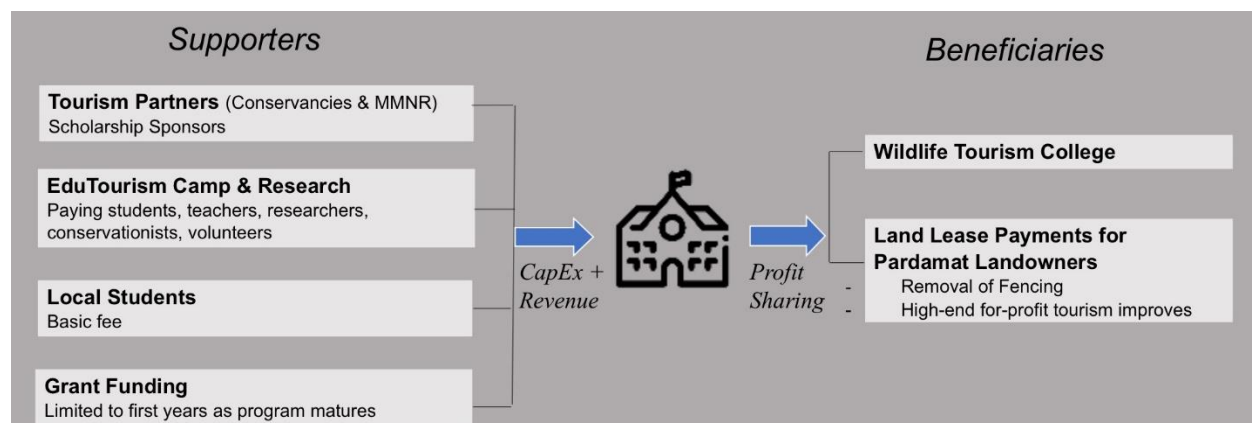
Supporters

Tourism Partners (Conservancies & MMNR)
Scholarship Sponsors

EduTourism Camp & Research
Paying students, teachers, researchers, conservationists, volunteers

Local Students
Basic fee

Grant Funding
Limited to first years as program matures

CapEx + Revenue

Profit Sharing

Beneficiaries

Wildlife Tourism College

Land Lease Payments for Pardamat Landowners
- Removal of Fencing
- High-end for-profit tourism improves